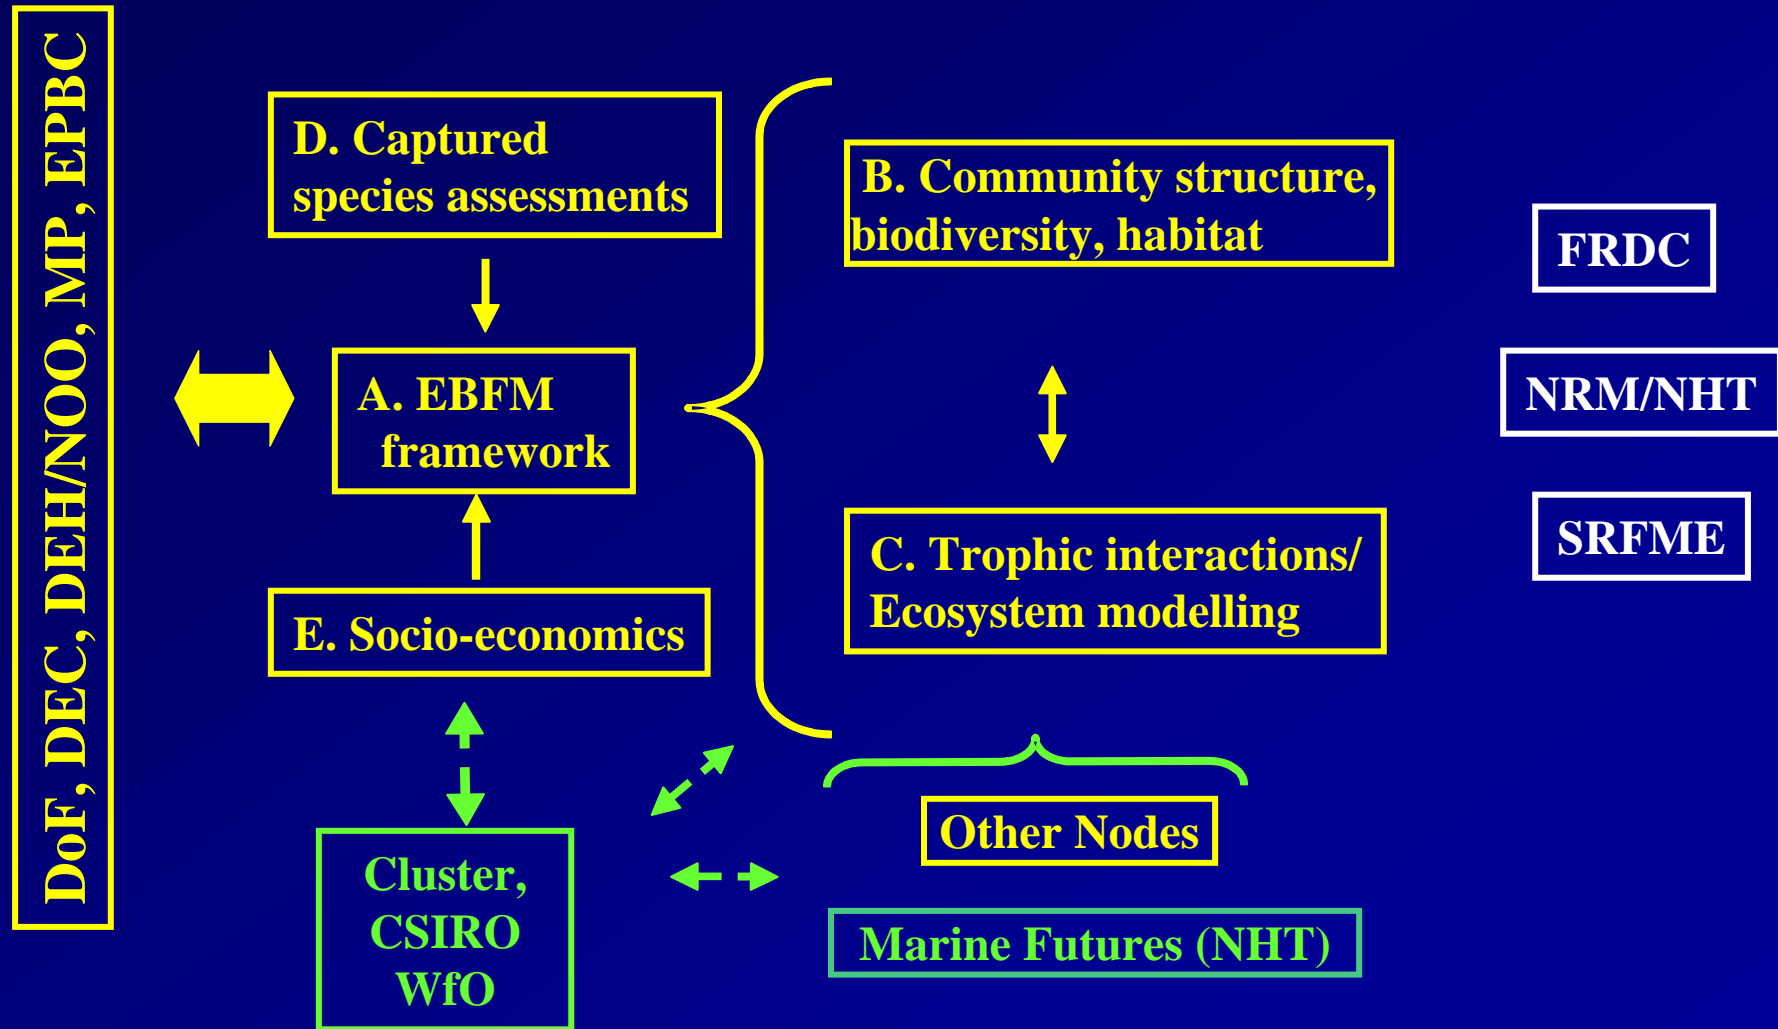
DoF, DEC, DEH/NOO, MP, EPBC

D. Captured species assessments

A. EBFM framework

E. Socio-economics

B. Community structure, biodiversity, habitat

C. Trophic interactions/ Ecosystem modelling

FRDC

NRM/NHT

SRFME

Cluster, CSIRO WfO

Other Nodes

Marine Futures (NHT)